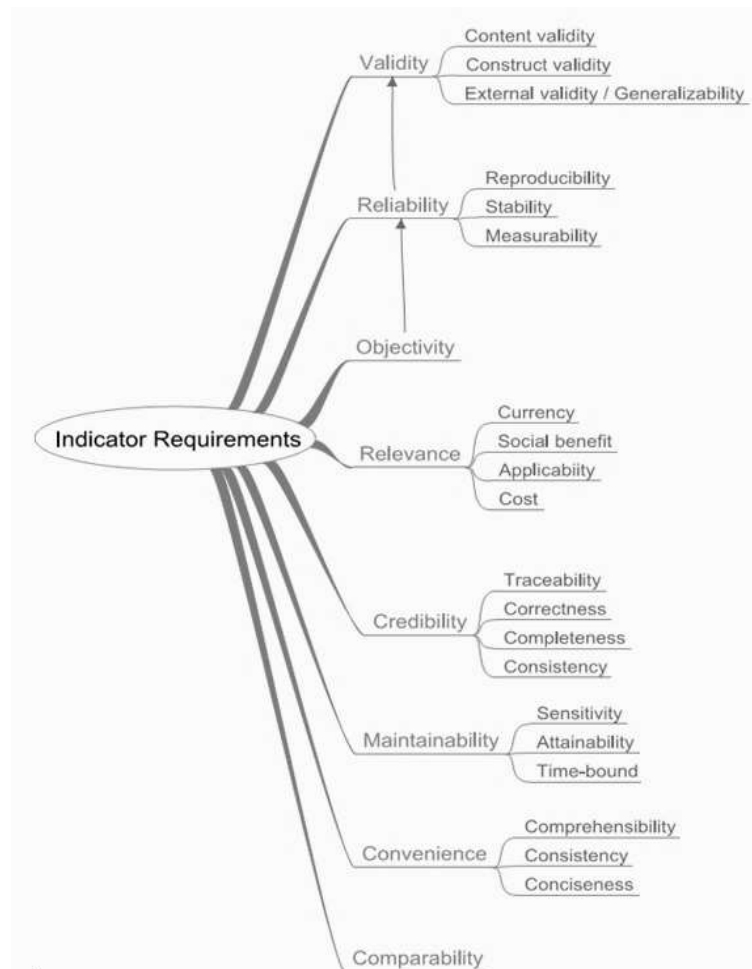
Indicator Requirements

Validity
Content validity
Construct validity
External validity / Generalizability

Reliability
Reproducibility
Stability
Measurability

Objectivity

Relevance
Currency
Social benefit
Applicabiity
Cost

Credibility
Traceability
Correctness
Completeness
Consistency

Maintainability
Sensitivity
Attainability
Time-bound

Convenience
Comprehensibility
Consistency
Conciseness

Comparability